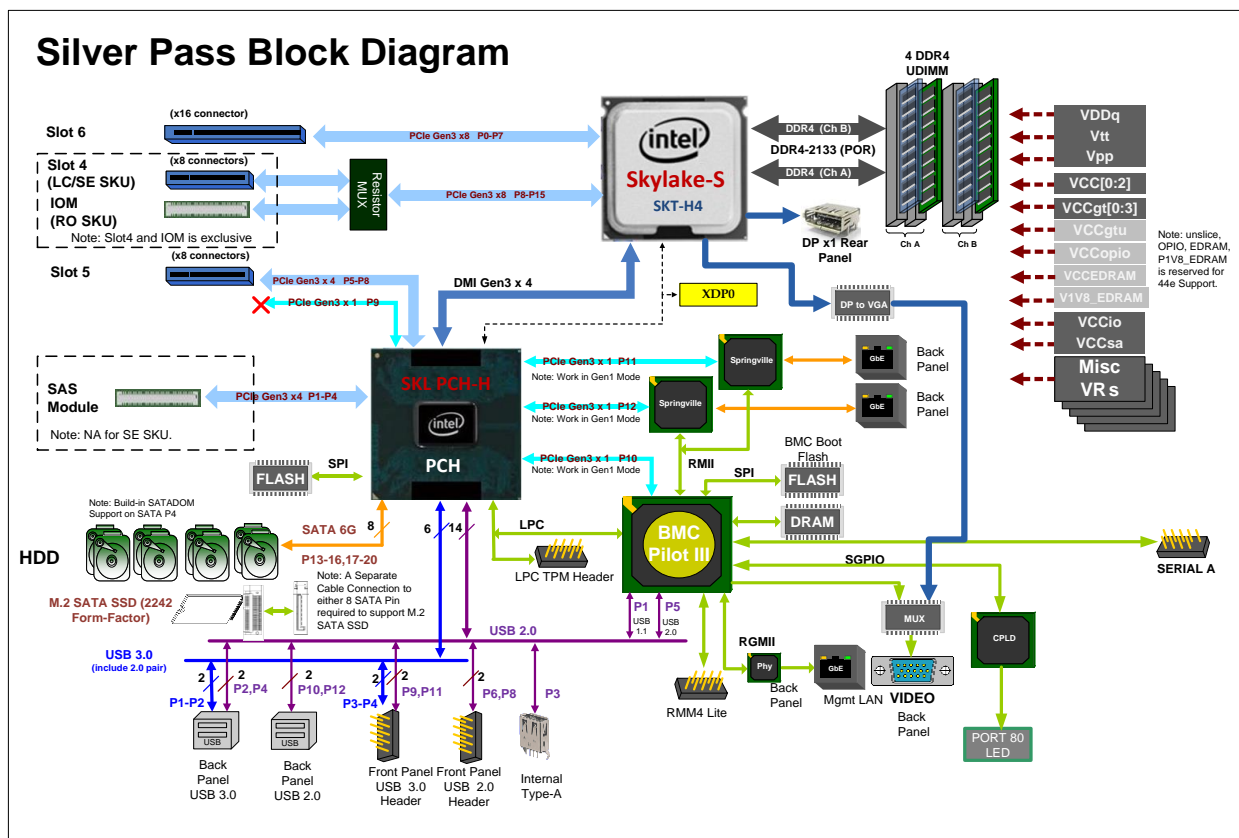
Silver Pass Block Diagram

Slot 6
(x16 connector)
PCIe Gen3 x8 P0-P7

Slot 4 (LC/SE SKU)
(x8 connectors)
IOM (RO SKU)
Note: Slot4 and IOM is exclusive
Resistor MUX
PCIe Gen3 x8 P8-P15

Slot 5
(x8 connectors)
PCIe Gen3 x 4 P5-P8
PCIe Gen3 x 1 P9

DMI Gen3 x 4

intel
Skylake-S
SKT-H4

4 DDR4 UDIMM
DDR4 (Ch B)
DDR4-2133 (POR)
DDR4 (Ch A)
Ch A
Ch B

DP x1 Rear Panel

VDDq
Vtt
Vpp
VCC[0:2]
VCCgt[0:3]
VCCgtu
VCCopio
VCCEDRAM
V1V8_EDRAM
VCCio
VCCsa
Misc VR s

Note: unslice, OPIO, EDRAM, P1V8_EDRAM is reserved for 44e Support.

XDP0
DP to VGA

SAS Module
PCIe Gen3 x4 P1-P4
Note: NA for SE SKU.

SKL PCH-H
intel
PCH

PCIe Gen3 x 1 P11
Note: Work in Gen1 Mode
PCIe Gen3 x 1 P12
Note: Work in Gen1 Mode
PCIe Gen3 x 1 P10
Note: Work in Gen1 Mode

Springville
Springville
GbE
Back Panel
GbE
Back Panel

FLASH
SPI

RMII
BMC Boot Flash
SPI
FLASH
DRAM

Note: Build-in SATADOM Support on SATA P4
HDD
SATA 6G
8
P13-16,17-20
6
14
Note: A Separate Cable Connection to either 8 SATA Pin required to support M.2 SATA SSD
M.2 SATA SSD (2242 Form-Factor)

LPC
LPC TPM Header

BMC Pilot III
SERIAL A
SGPIO
P1 USB 1.1
P5 USB 2.0

MUX
CPLD
PORT 80 LED

USB 2.0
USB 3.0 (include 2.0 pair)
2
2
P1-P2
P2,P4
2
P10,P12
2
2
P3-P4
P9,P11
2
P6,P8
P3

RGMII
Phy
Back Panel
GbE
Mgmt LAN
VIDEO Back Panel

RMM4 Lite

USB
Back Panel USB 3.0
USB
Back Panel USB 2.0
Front Panel USB 3.0 Header
Front Panel USB 2.0 Header
Internal Type-A